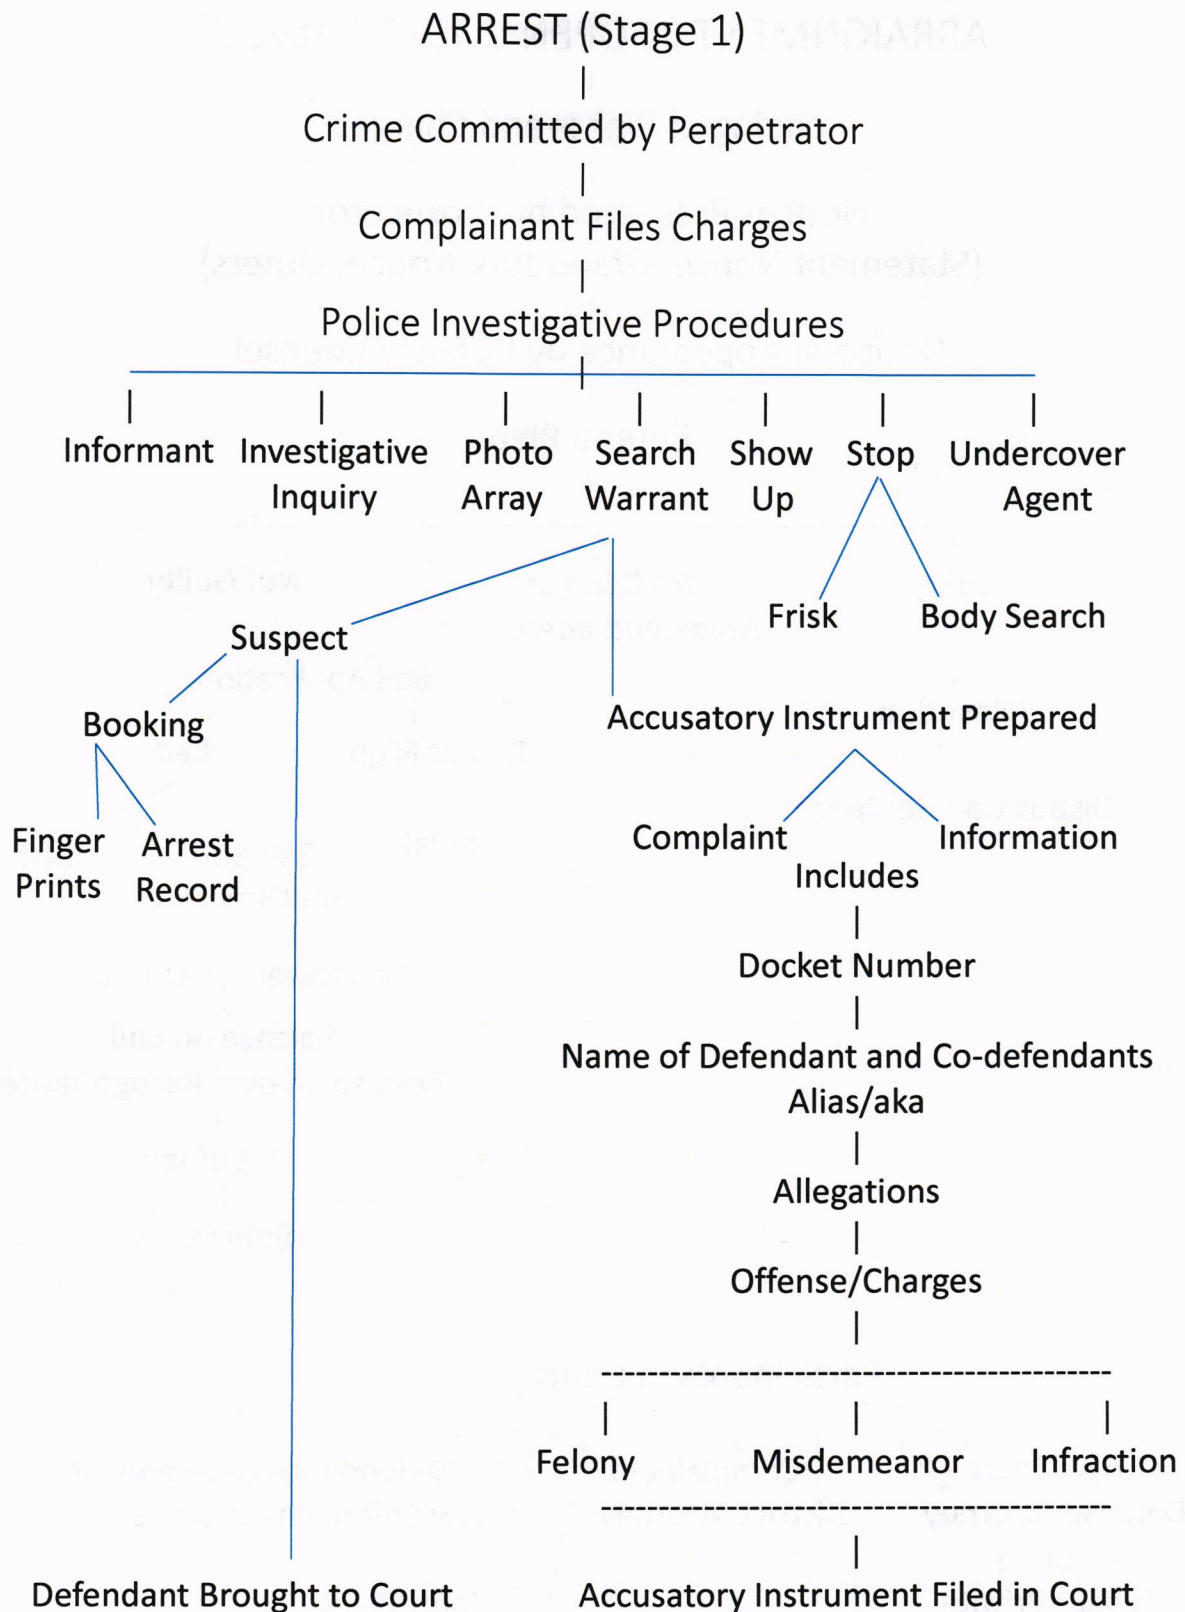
ARREST (Stage 1)

Crime Committed by Perpetrator

Complainant Files Charges

Police Investigative Procedures

Informant

Investigative Inquiry

Photo Array

Search Warrant

Show Up

Stop

Undercover Agent

Frisk

Body Search

Suspect

Booking

Finger Prints

Arrest Record

Accusatory Instrument Prepared

Complaint

Information

Includes

Docket Number

Name of Defendant and Co-defendants Alias/aka

Allegations

Offense/Charges

Felony

Misdemeanor

Infraction

Defendant Brought to Court

Accusatory Instrument Filed in Court